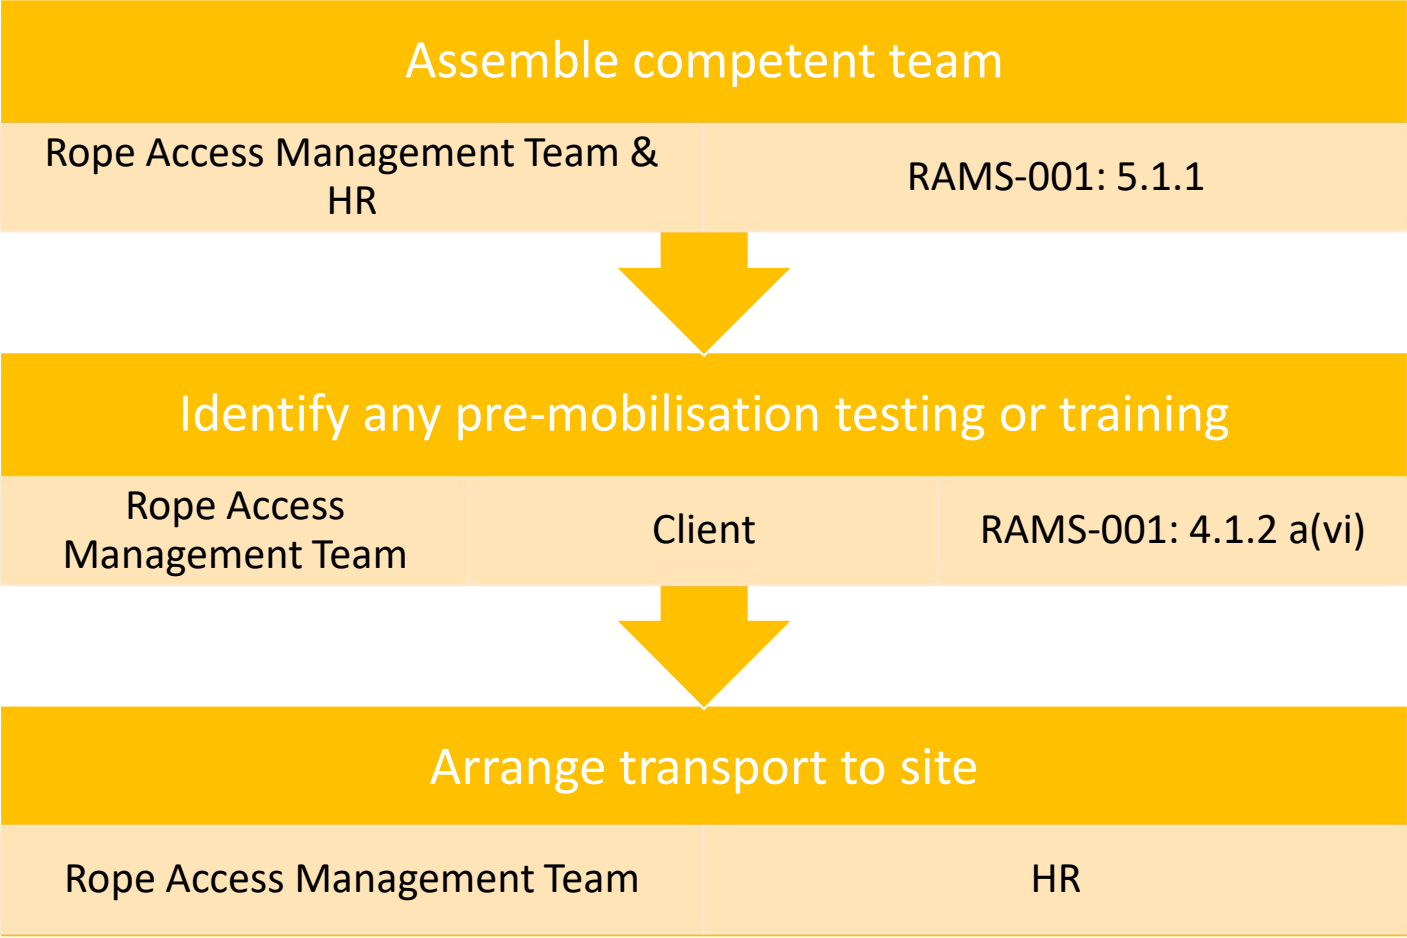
Assemble competent team

Rope Access Management Team & HR

RAMS-001: 5.1.1

Identify any pre-mobilisation testing or training

Rope Access Management Team

Client

RAMS-001: 4.1.2 a(vi)

Arrange transport to site

Rope Access Management Team

HR